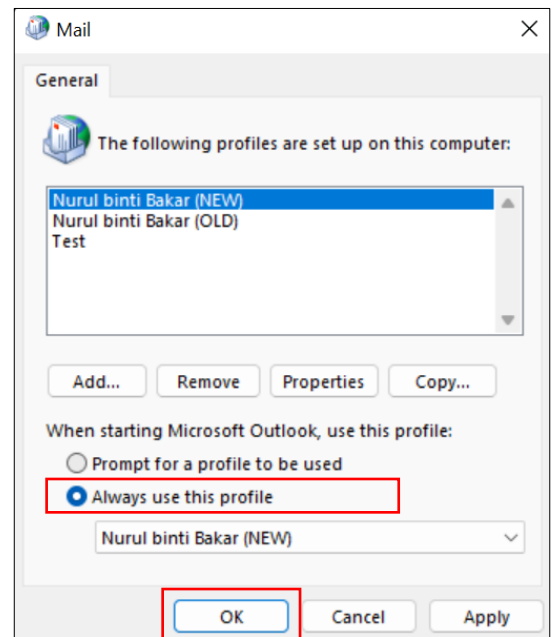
Mail

General

The following profiles are set up on this computer:

Nurul binti Bakar (NEW)
Nurul binti Bakar (OLD)
Test

Add...
Remove
Properties
Copy...

When starting Microsoft Outlook, use this profile:

Prompt for a profile to be used

Always use this profile

Nurul binti Bakar (NEW)

OK
Cancel
Apply